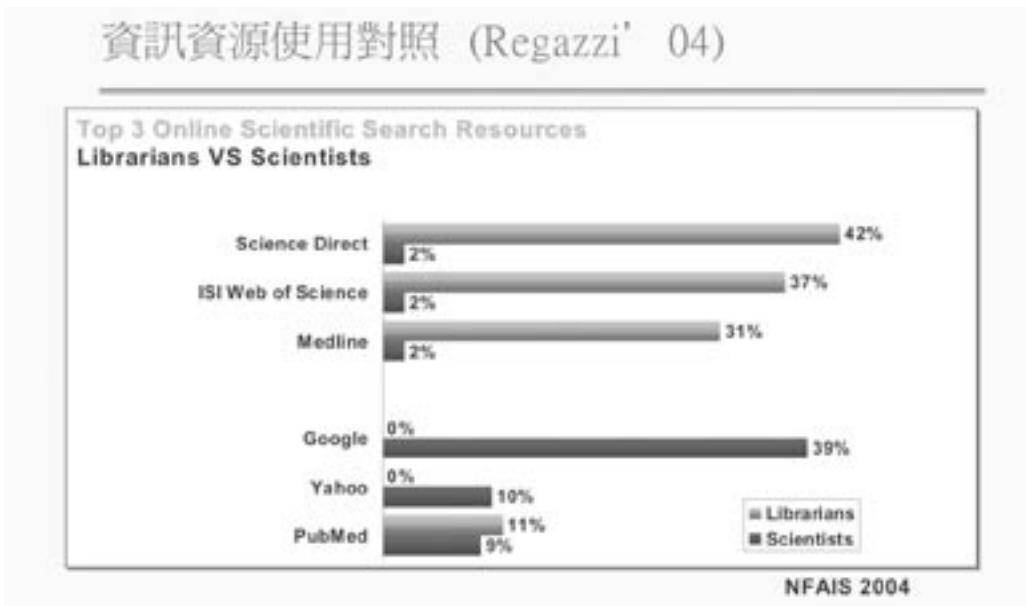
資訊資源使用對照 (Regazzi' 04)

Top 3 Online Scientific Search Resources
Librarians VS Scientists

Science Direct
42%
2%

ISI Web of Science
37%
2%

Medline
31%
2%

Google
0%
39%

Yahoo
0%
10%

PubMed
11%
9%

Librarians
Scientists

NFAIS 2004